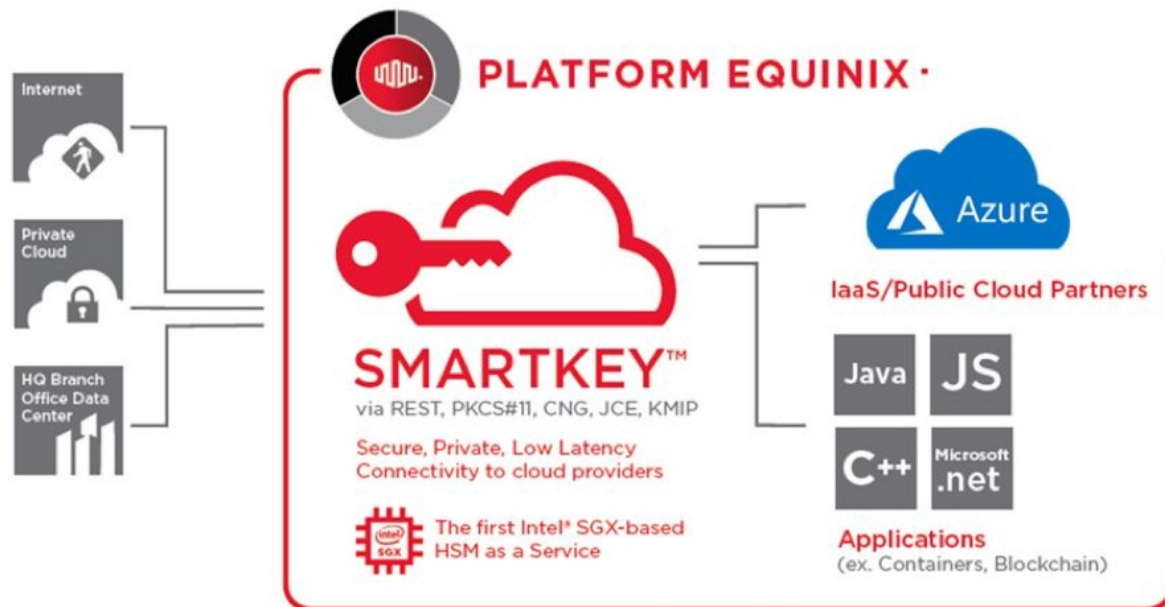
Internet

Private Cloud

HQ Branch Office Data Center

PLATFORM EQUINIX

SMARTKEY™
via REST, PKCS#11, CNG, JCE, KMIP

Secure, Private, Low Latency Connectivity to cloud providers

intel SGX

The first Intel® SGX-based HSM as a Service

Azure

IaaS/Public Cloud Partners

Java

JS

C++

Microsoft .net

Applications
(ex. Containers, Blockchain)